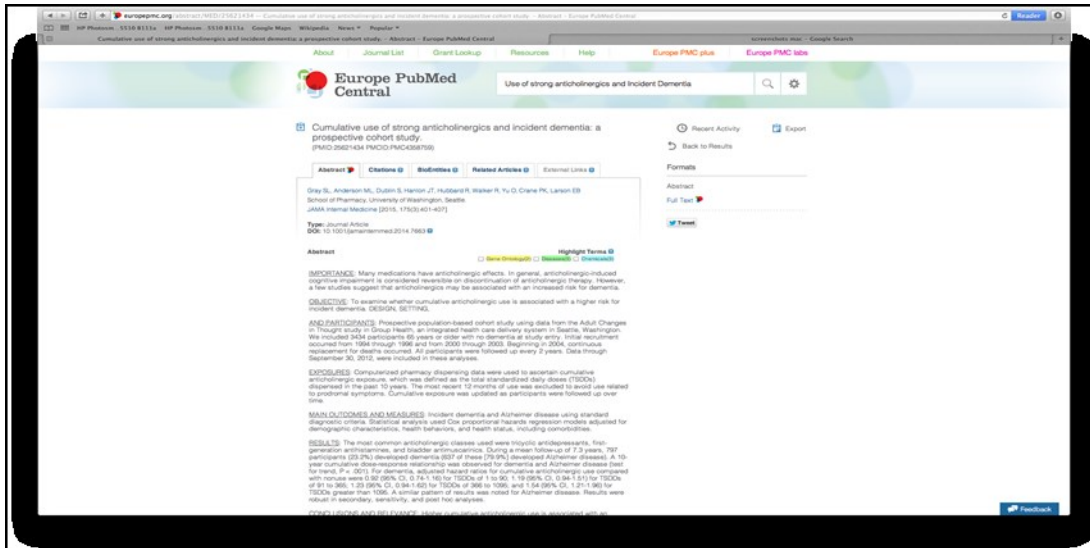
europepmc.org/abstract/MED/25621434 — Cumulative use of strong anticholinergics and incident dementia: a prospective cohort study. - Abstract - Europe PubMed Central

Reader

HP Photosm...5510 B111a HP Photosm...5510 B111a Google Maps Wikipedia News Popular

Cumulative use of strong anticholinergics and incident dementia: a prospective cohort study. - Abstract - Europe PubMed Central

screenshots mac - Google Search

About Journal List Grant Lookup Resources Help Europe PMC plus Europe PMC labs

Europe PubMed Central

Use of strong anticholinergics and Incident Dementia

Cumulative use of strong anticholinergics and incident dementia: a prospective cohort study.
(PMID:25621434 PMCID:PMC4358759)

Recent Activity Export

Back to Results

Abstract Citations BioEntities Related Articles External Links

Formats

Abstract
Full Text

Tweet

Gray SL, Anderson ML, Dublin S, Hanlon JT, Hubbard R, Walker R, Yu O, Crane PK, Larson EB
School of Pharmacy, University of Washington, Seattle
JAMA Internal Medicine [2015, 175(3):401-407]

Type: Journal Article
DOI: 10.1001/jamainternmed.2014.7663

Abstract

Highlight Terms
Gene Ontology(2) Diseases(8) Chemicals(3)

IMPORTANCE: Many medications have anticholinergic effects. In general, anticholinergic-induced cognitive impairment is considered reversible on discontinuation of anticholinergic therapy. However, a few studies suggest that anticholinergics may be associated with an increased risk for dementia.

OBJECTIVE: To examine whether cumulative anticholinergic use is associated with a higher risk for incident dementia. DESIGN, SETTING,

AND PARTICIPANTS: Prospective population-based cohort study using data from the Adult Changes in Thought study in Group Health, an integrated health care delivery system in Seattle, Washington. We included 3434 participants 65 years or older with no dementia at study entry. Initial recruitment occurred from 1994 through 1996 and from 2000 through 2003. Beginning in 2004, continuous replacement for deaths occurred. All participants were followed up every 2 years. Data through September 30, 2012, were included in these analyses.

EXPOSURES: Computerized pharmacy dispensing data were used to ascertain cumulative anticholinergic exposure, which was defined as the total standardized daily doses (TSDDs) dispensed in the past 10 years. The most recent 12 months of use was excluded to avoid use related to prodromal symptoms. Cumulative exposure was updated as participants were followed up over time.

MAIN OUTCOMES AND MEASURES: Incident dementia and Alzheimer disease using standard diagnostic criteria. Statistical analysis used Cox proportional hazards regression models adjusted for demographic characteristics, health behaviors, and health status, including comorbidities.

RESULTS: The most common anticholinergic classes used were tricyclic antidepressants, first-generation antihistamines, and bladder antimuscarinics. During a mean follow-up of 7.3 years, 797 participants (23.2%) developed dementia (637 of these [79.9%] developed Alzheimer disease). A 10-year cumulative dose-response relationship was observed for dementia and Alzheimer disease (test for trend, P < .001). For dementia, adjusted hazard ratios for cumulative anticholinergic use compared with nonuse were 0.92 (95% CI, 0.74-1.16) for TSDDs of 1 to 90, 1.19 (95% CI, 0.94-1.51) for TSDDs of 91 to 365, 1.23 (95% CI, 0.94-1.62) for TSDDs of 366 to 1095, and 1.54 (95% CI, 1.21-1.96) for TSDDs greater than 1095. A similar pattern of results was noted for Alzheimer disease. Results were robust in secondary, sensitivity, and post hoc analyses.

CONCLUSIONS AND RELEVANCE: Higher cumulative anticholinergic use is associated with an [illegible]

Feedback